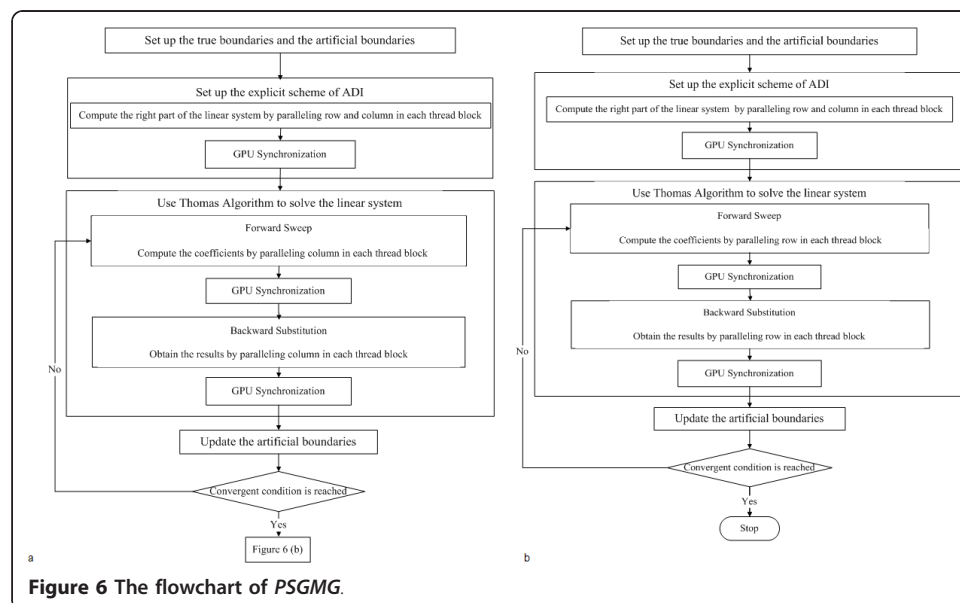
Set up the true boundaries and the artificial boundaries

Set up the explicit scheme of ADI

Compute the right part of the linear system by paralleling row and column in each thread block

GPU Synchronization

Use Thomas Algorithm to solve the linear system

Forward Sweep

Compute the coefficients by paralleling column in each thread block

GPU Synchronization

Backward Substitution

Obtain the results by paralleling column in each thread block

GPU Synchronization

Update the artificial boundaries

No

Convergent condition is reached

Yes

Figure 6 (b)

a

Set up the true boundaries and the artificial boundaries

Set up the explicit scheme of ADI

Compute the right part of the linear system by paralleling row and column in each thread block

GPU Synchronization

Use Thomas Algorithm to solve the linear system

Forward Sweep

Compute the coefficients by paralleling row in each thread block

GPU Synchronization

Backward Substitution

Obtain the results by paralleling row in each thread block

GPU Synchronization

Update the artificial boundaries

No

Convergent condition is reached

Yes

Stop

b

Figure 6 The flowchart of PSGMG.